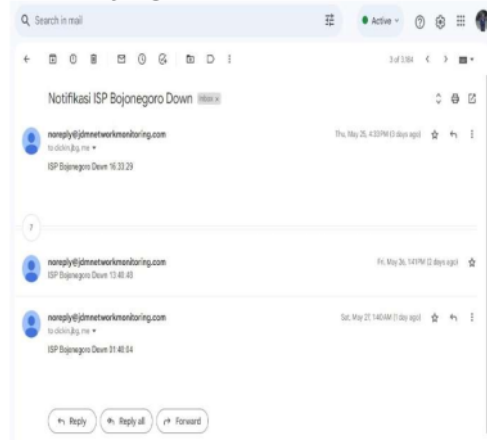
Search in mail

Active

3 of 3,184

Notifikasi ISP Bojonegoro Down Inbox ×

noreply@jdmnetworkmonitoring.com
to dickin.jbg, me

Thu, May 25, 4:33 PM (3 days ago)

ISP Bojonegoro Down 16.33.29

7

noreply@jdmnetworkmonitoring.com
ISP Bojonegoro Down 13.40.40

Fri, May 26, 1:41 PM (2 days ago)

noreply@jdmnetworkmonitoring.com
to dickin.jbg, me

Sat, May 27, 1:40 AM (1 day ago)

ISP Bojonegoro Down 01.40.04

Reply
Reply all
Forward